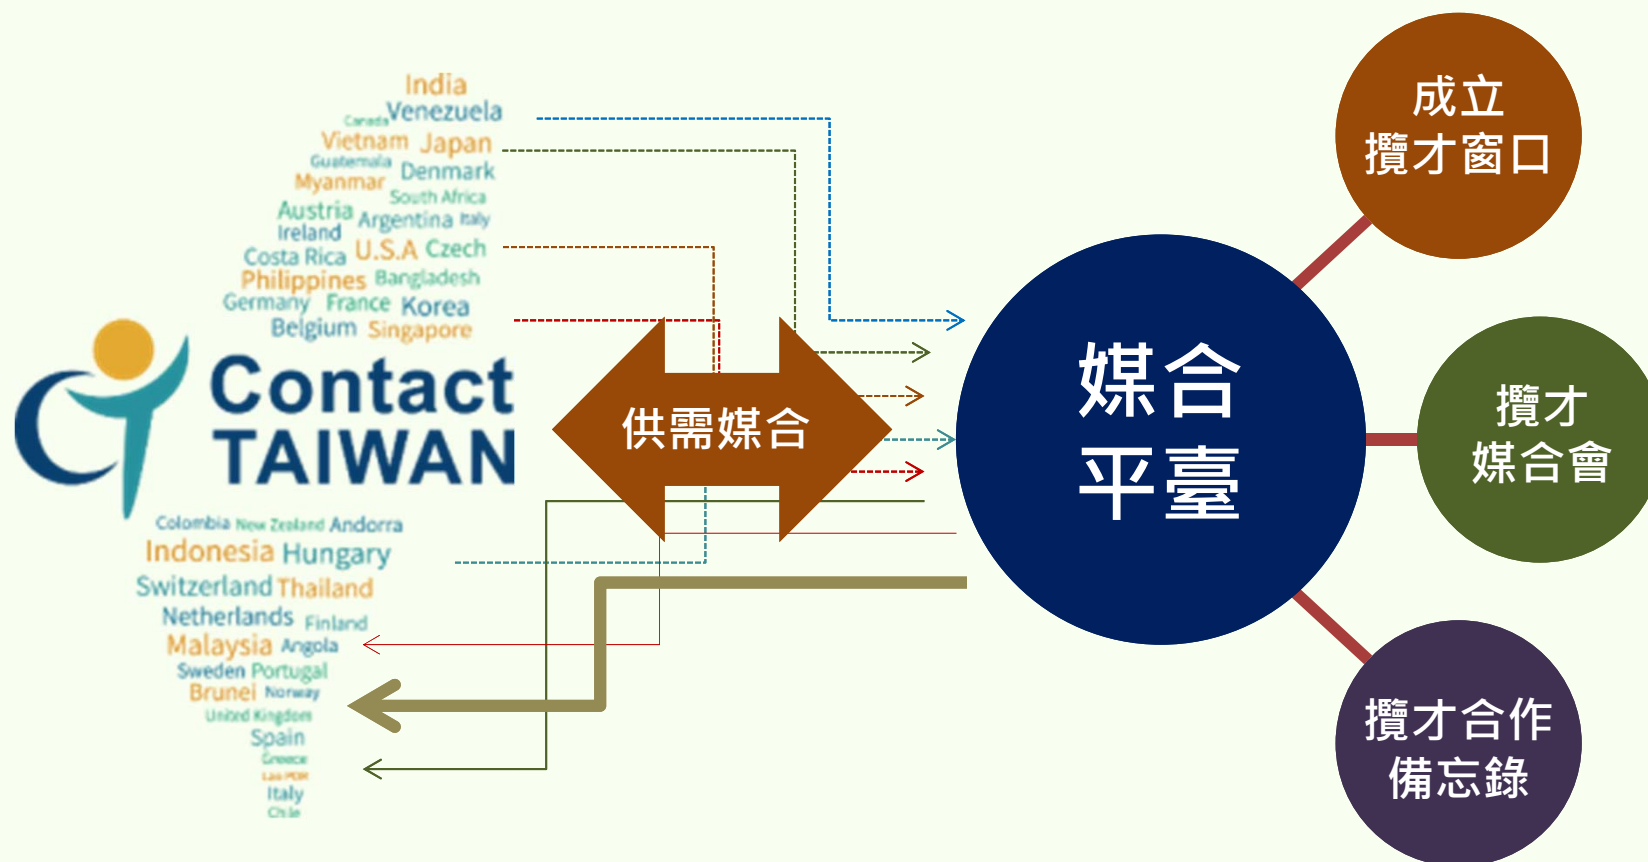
India
Canada Venezuela
Vietnam Japan
Guatemala Denmark
Myanmar South Africa
Austria Argentina Italy
Ireland
Costa Rica U.S.A Czech
Philippines Bangladesh
Germany France Korea
Belgium Singapore

Contact
TAIWAN

Colombia New Zealand Andorra
Indonesia Hungary
Switzerland Thailand
Netherlands Finland
Malaysia Angola
Sweden Portugal
Brunei Norway
United Kingdom
Spain
Greece
Lao PDR
Italy
Chile

供需媒合

媒合
平臺

成立
攬才窗口

攬才
媒合會

攬才合作
備忘錄